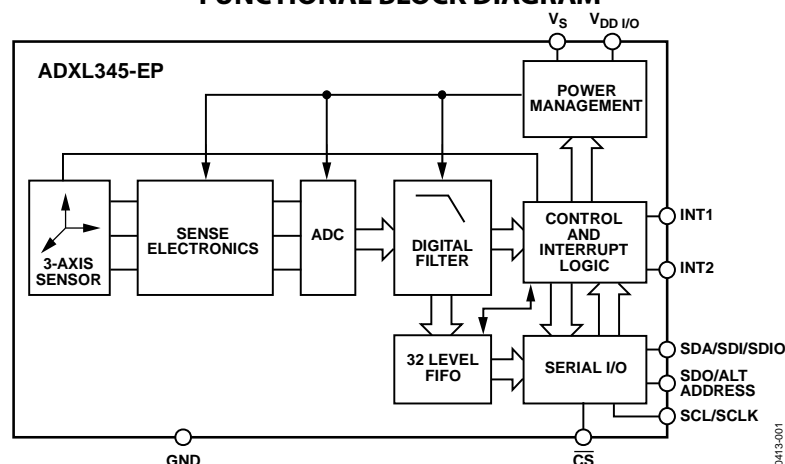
FUNCTIONAL BLOCK DIAGRAM

$V_S$ $V_{DD\ I/O}$

ADXL345-EP

POWER MANAGEMENT

3-AXIS SENSOR

SENSE ELECTRONICS

ADC

DIGITAL FILTER

CONTROL AND INTERRUPT LOGIC

INT1

INT2

32 LEVEL FIFO

SERIAL I/O

SDA/SDI/SDIO

SDO/ALT ADDRESS

SCL/SCLK

GND

$\overline{CS}$

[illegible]0413-001